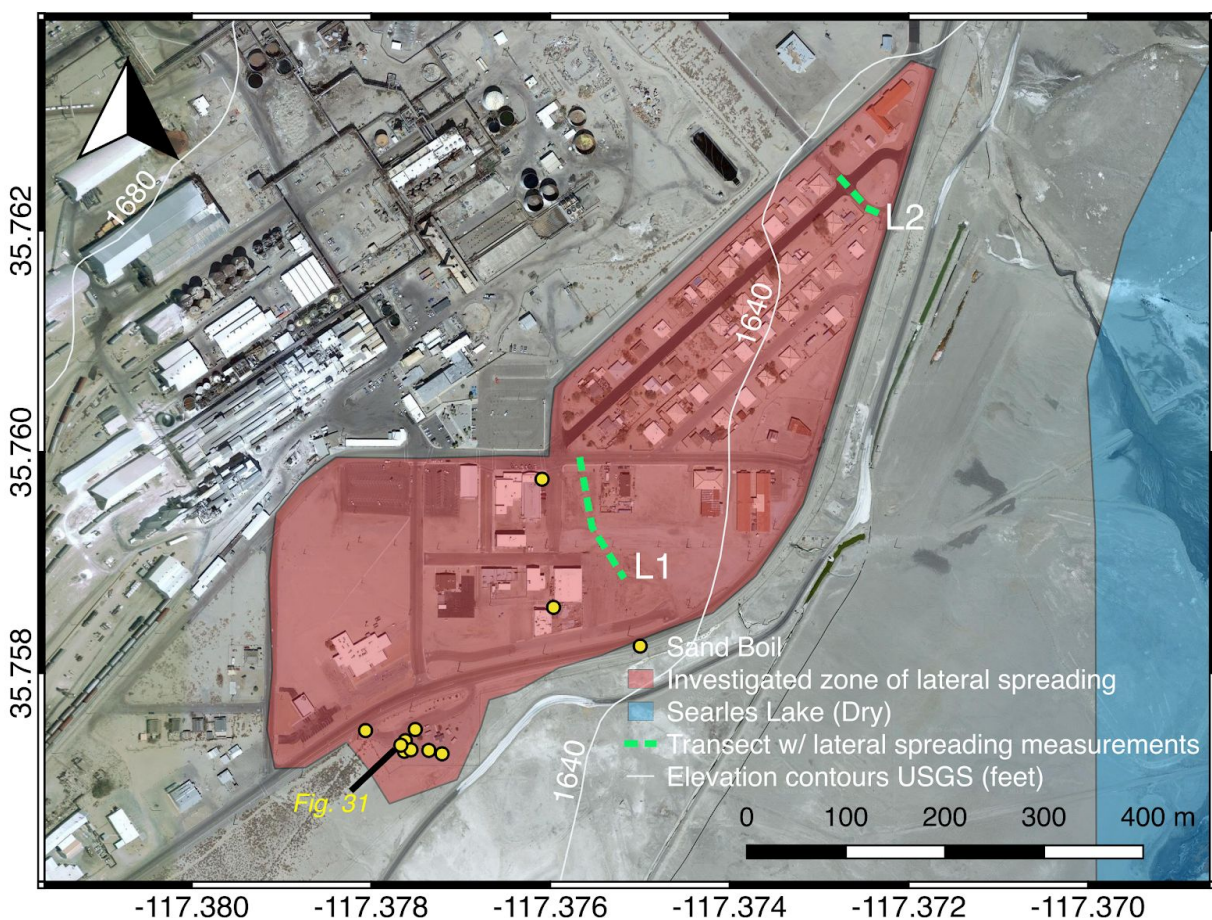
1680

1640

1640

L2

L1

Fig. 31

35.762

35.760

35.758

Sand Boil
Investigated zone of lateral spreading
Searles Lake (Dry)
Transect w/ lateral spreading measurements
Elevation contours USGS (feet)

0 100 200 300 400 m

-117.380 -117.378 -117.376 -117.374 -117.372 -117.370